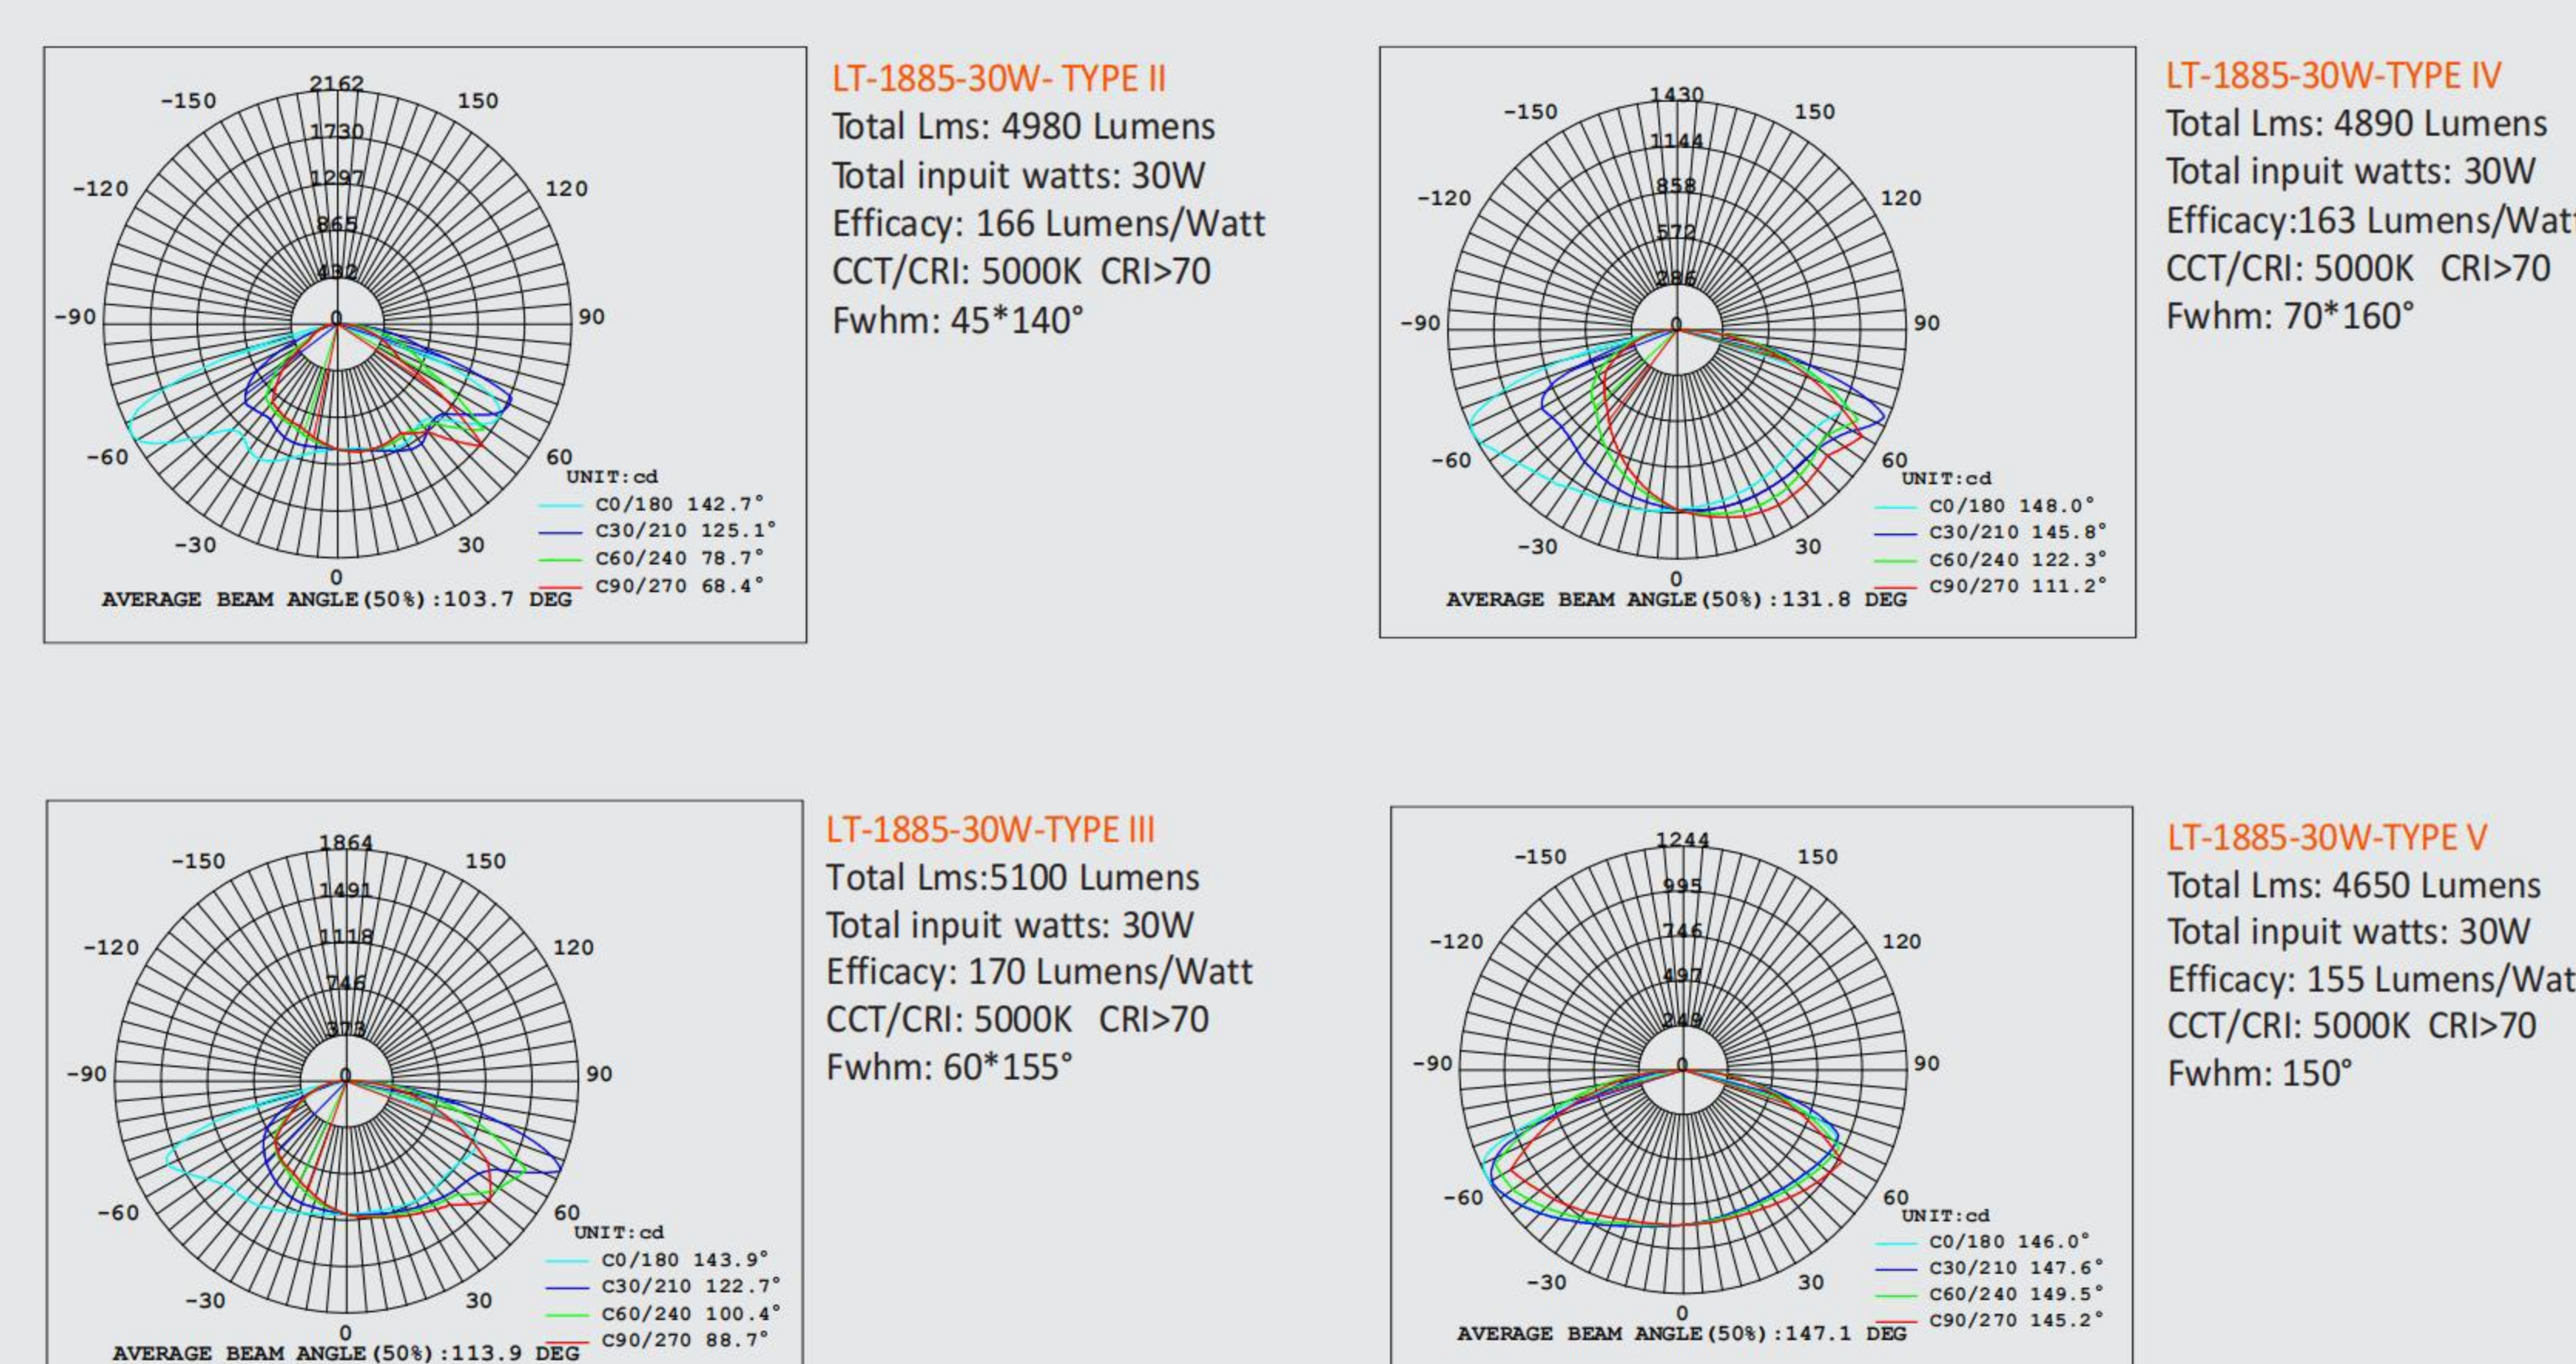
-150
2162
150
1730
-120
1297
120
865
432
-90
0
90
-60
60
UNIT:cd
C0/180 142.7°
C30/210 125.1°
C60/240 78.7°
-30
30
C90/270 68.4°
0
AVERAGE BEAM ANGLE(50%):103.7 DEG

LT-1885-30W- TYPE II
Total Lms: 4980 Lumens
Total inpuit watts: 30W
Efficacy: 166 Lumens/Watt
CCT/CRI: 5000K CRI>70
Fwhm: 45*140°

-150
1430
150
1144
-120
858
120
572
286
-90
0
90
-60
60
UNIT:cd
C0/180 148.0°
C30/210 145.8°
-30
30
C60/240 122.3°
0
C90/270 111.2°
AVERAGE BEAM ANGLE(50%):131.8 DEG

LT-1885-30W-TYPE IV
Total Lms: 4890 Lumens
Total inpuit watts: 30W
Efficacy:163 Lumens/Watt
CCT/CRI: 5000K CRI>70
Fwhm: 70*160°

-150
1864
150
1491
-120
1118
120
746
373
-90
0
90
-60
60
UNIT:cd
C0/180 143.9°
C30/210 122.7°
-30
30
C60/240 100.4°
0
C90/270 88.7°
AVERAGE BEAM ANGLE(50%):113.9 DEG

LT-1885-30W-TYPE III
Total Lms:5100 Lumens
Total inpuit watts: 30W
Efficacy: 170 Lumens/Watt
CCT/CRI: 5000K CRI>70
Fwhm: 60*155°

-150
1244
150
995
-120
746
120
497
249
-90
0
90
-60
60
UNIT:cd
C0/180 146.0°
C30/210 147.6°
-30
30
C60/240 149.5°
0
C90/270 145.2°
AVERAGE BEAM ANGLE(50%):147.1 DEG

LT-1885-30W-TYPE V
Total Lms: 4650 Lumens
Total inpuit watts: 30W
Efficacy: 155 Lumens/Wat
CCT/CRI: 5000K CRI>70
Fwhm: 150°